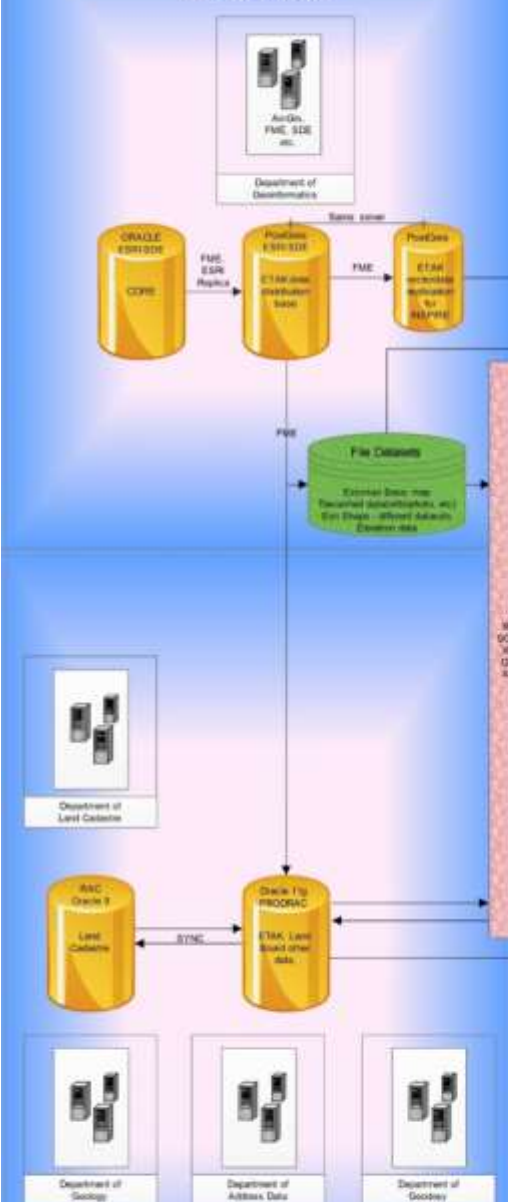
ArcGis, FME, SDE etc.

Department of Geoinformatics

Same server

ORACLE ESRI SDE

CORE

FME ESRI Replica

PostGres ESRI SDE

ETAK data distribution base

FME

PostGres

ETAK vectorized application for INSPIRE

FME

File Datasets

External Data: map
Tasuched data (orthophotos, etc.)
Esri Shape - different datasets
Elevation data

Department of Land Cadastre

RAC Oracle 9

Land Cadastre

SYNC

Oracle 11g PRODRAC

ETAK, Land Board other data

Department of Geology

Department of Address Data

Department of Geodesy